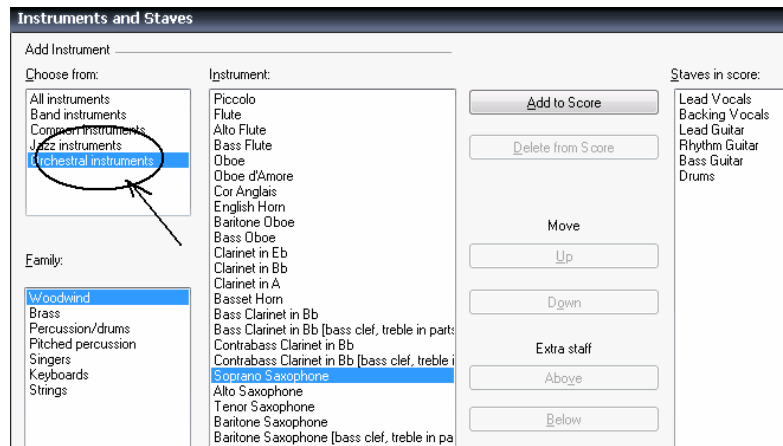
Instruments and Staves

Add Instrument

Choose from:

All instruments
Band instruments
Common instruments
Jazz instruments
Orchestral instruments

Family:

Woodwind
Brass
Percussion/drums
Pitched percussion
Singers
Keyboards
Strings

Instrument:

Piccolo
Flute
Alto Flute
Bass Flute
Oboe
Oboe d'Amore
Cor Anglais
English Horn
Baritone Oboe
Bass Oboe
Clarinet in Eb
Clarinet in Bb
Clarinet in A
Basset Horn
Bass Clarinet in Bb
Bass Clarinet in Bb [bass clef, treble in parts
Contrabass Clarinet in Bb
Contrabass Clarinet in Bb [bass clef, treble i
Soprano Saxophone
Alto Saxophone
Tenor Saxophone
Baritone Saxophone
Baritone Saxophone [bass clef, treble in pa

Add to Score

Delete from Score

Move

Up

Down

Extra staff

Above

Below

Staves in score:

Lead Vocals
Backing Vocals
Lead Guitar
Rhythm Guitar
Bass Guitar
Drums